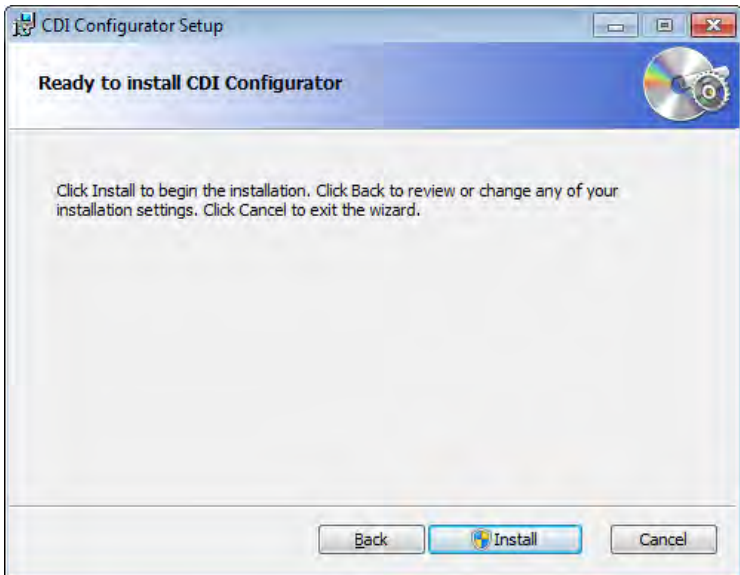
CDI Configurator Setup

Ready to install CDI Configurator

Click Install to begin the installation. Click Back to review or change any of your installation settings. Click Cancel to exit the wizard.

Back Install Cancel